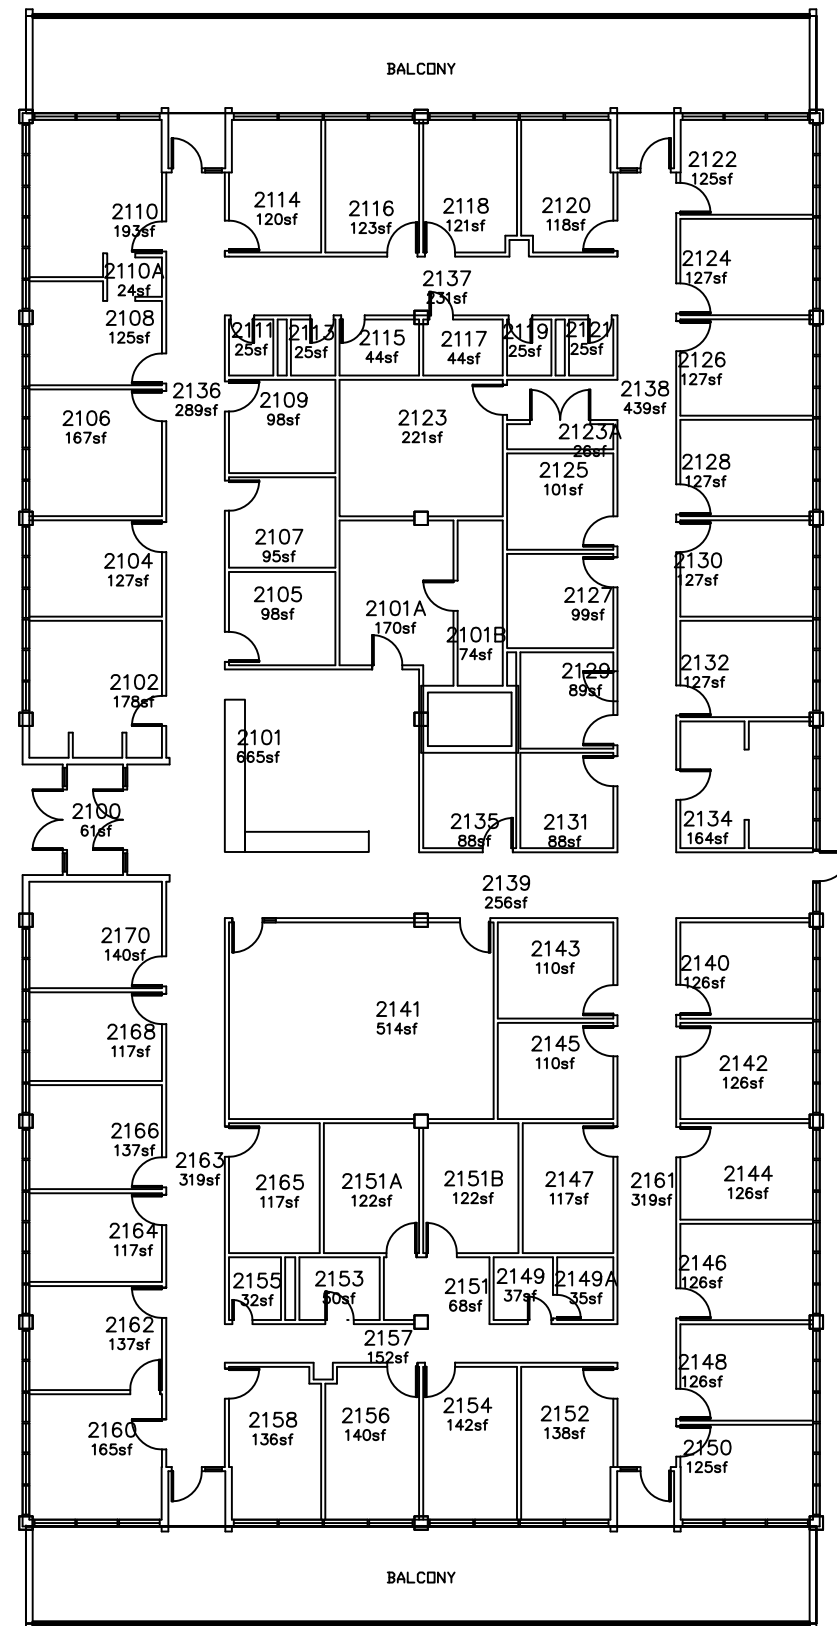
BALCONY

2114
120sf

2116
123sf

2118
121sf

2120
118sf

2122
125sf

2110
193sf

2110A
24sf

2108
125sf

2137
231sf

2124
127sf

2111
25sf

2113
25sf

2115
44sf

2117
44sf

2119
25sf

2121
25sf

2126
127sf

2106
167sf

2136
289sf

2109
98sf

2123
221sf

2138
439sf

2123A
26sf

2125
101sf

2128
127sf

2107
95sf

2104
127sf

2130
127sf

2105
98sf

2101A
170sf

2101B
74sf

2127
99sf

2102
178sf

2129
89sf

2132
127sf

2101
665sf

2100
61sf

2135
88sf

2131
88sf

2134
164sf

2139
256sf

2170
140sf

2143
110sf

2140
126sf

2141
514sf

2168
117sf

2145
110sf

2142
126sf

2166
137sf

2163
319sf

2165
117sf

2151A
122sf

2151B
122sf

2147
117sf

2161
319sf

2144
126sf

2164
117sf

2146
126sf

2155
32sf

2153
50sf

2151
68sf

2149
37sf

2149A
35sf

2162
137sf

2157
152sf

2148
126sf

2158
136sf

2156
140sf

2154
142sf

2152
138sf

2160
165sf

2150
125sf

BALCONY